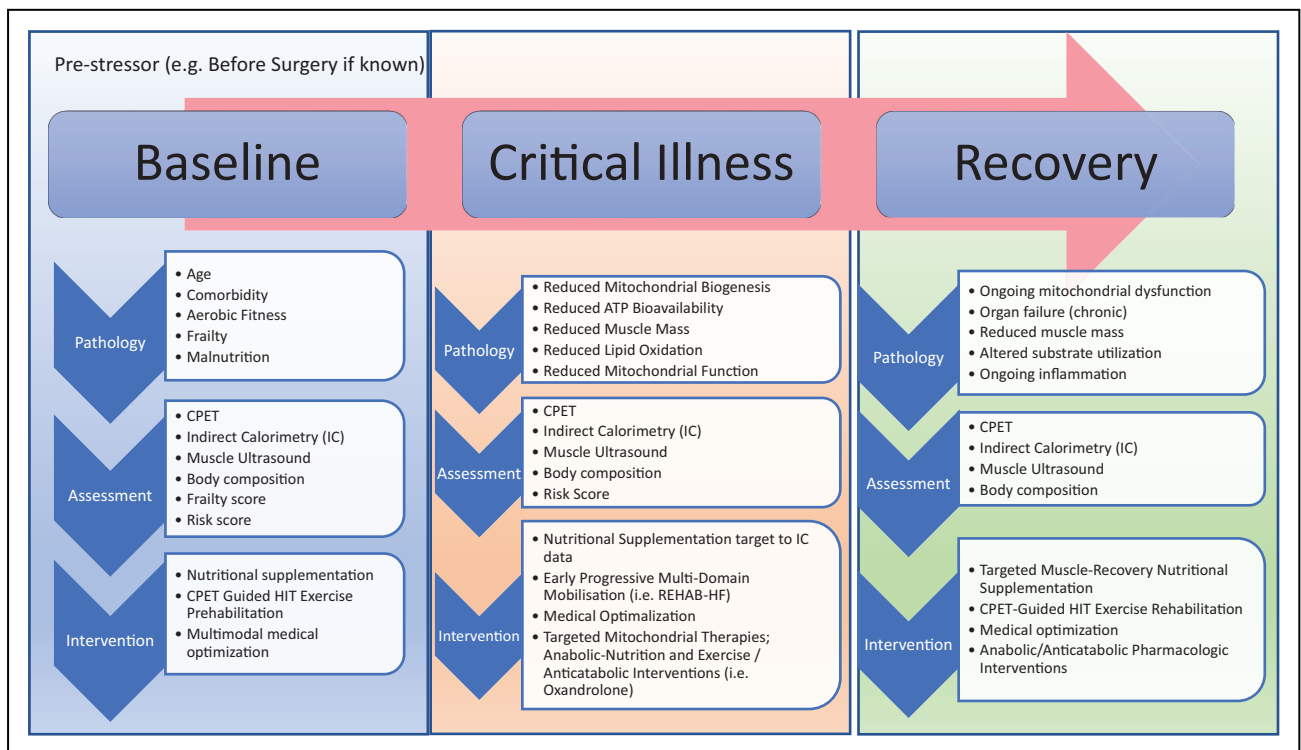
Pre-stressor (e.g. Before Surgery if known)

Baseline

Pathology
• Age
• Comorbidity
• Aerobic Fitness
• Frailty
• Malnutrition

Assessment
• CPET
• Indirect Calorimetry (IC)
• Muscle Ultrasound
• Body composition
• Frailty score
• Risk score

Intervention
• Nutritional supplementation
• CPET Guided HIT Exercise Prehabilitation
• Multimodal medical optimization

Critical Illness

Pathology
• Reduced Mitochondrial Biogenesis
• Reduced ATP Bioavailability
• Reduced Muscle Mass
• Reduced Lipid Oxidation
• Reduced Mitochondrial Function

Assessment
• CPET
• Indirect Calorimetry (IC)
• Muscle Ultrasound
• Body composition
• Risk Score

Intervention
• Nutritional Supplementation target to IC data
• Early Progressive Multi-Domain Mobilisation (i.e. REHAB-HF)
• Medical Optimalization
• Targeted Mitochondrial Therapies; Anabolic-Nutrition and Exercise / Anticatabolic Interventions (i.e. Oxandrolone)

Recovery

Pathology
• Ongoing mitochondrial dysfunction
• Organ failure (chronic)
• Reduced muscle mass
• Altered substrate utilization
• Ongoing inflammation

Assessment
• CPET
• Indirect Calorimetry (IC)
• Muscle Ultrasound
• Body composition

Intervention
• Targeted Muscle-Recovery Nutritional Supplementation
• CPET-Guided HIT Exercise Rehabilitation
• Medical optimization
• Anabolic/Anticatabolic Pharmacologic Interventions